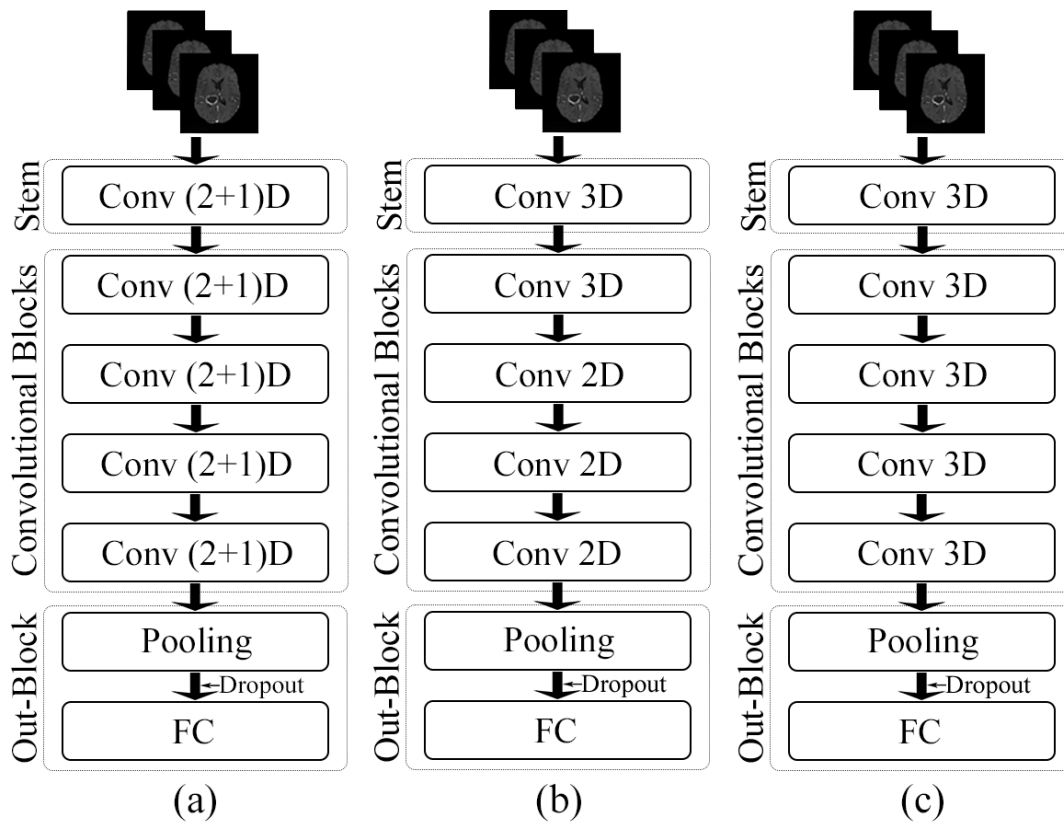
Stem
Conv (2+1)D

Convolutional Blocks
Conv (2+1)D
Conv (2+1)D
Conv (2+1)D
Conv (2+1)D

Out-Block
Pooling
Dropout
FC

(a)

Stem
Conv 3D

Convolutional Blocks
Conv 3D
Conv 2D
Conv 2D
Conv 2D

Out-Block
Pooling
Dropout
FC

(b)

Stem
Conv 3D

Convolutional Blocks
Conv 3D
Conv 3D
Conv 3D
Conv 3D

Out-Block
Pooling
Dropout
FC

(c)